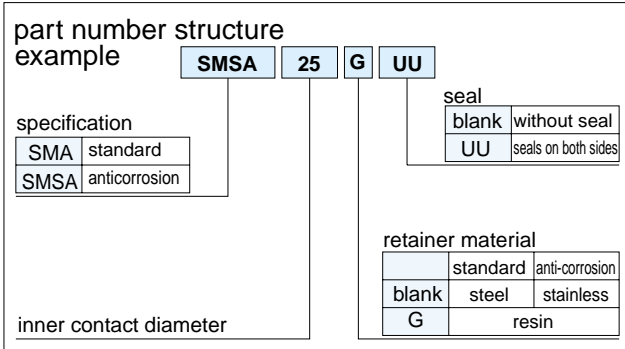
part number structure example

SMSA 25 G UU

seal

| blank | without seal |
|---|---|
| UU | seals on both sides |

specification

| SMA | standard |
|---|---|
| SMSA | anticorrosion |

retainer material

| | standard | anti-corrosion |
|---|---|---|
| blank | steel | stainless |
| G | resin | |

inner contact diameter